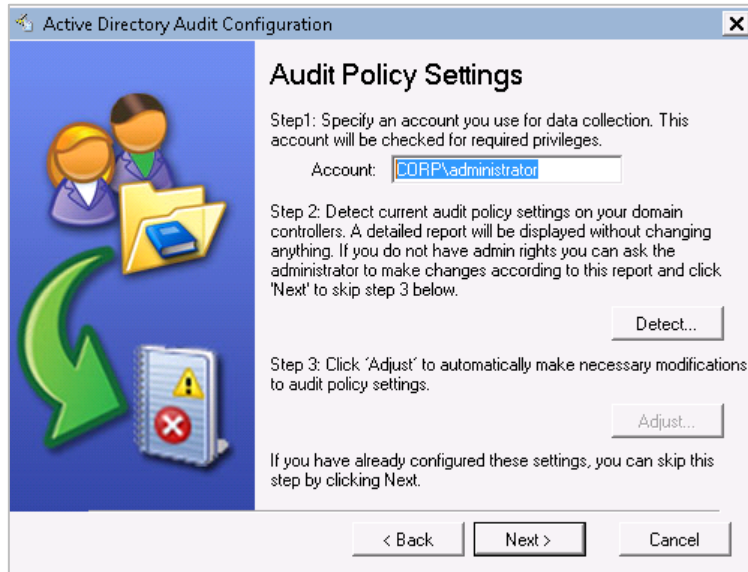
Active Directory Audit Configuration

X

Audit Policy Settings

Step1: Specify an account you use for data collection. This account will be checked for required privileges.

Account: CORP\administrator

Step 2: Detect current audit policy settings on your domain controllers. A detailed report will be displayed without changing anything. If you do not have admin rights you can ask the administrator to make changes according to this report and click 'Next' to skip step 3 below.

Detect...

Step 3: Click 'Adjust' to automatically make necessary modifications to audit policy settings.

Adjust...

If you have already configured these settings, you can skip this step by clicking Next.

< Back

Next >

Cancel